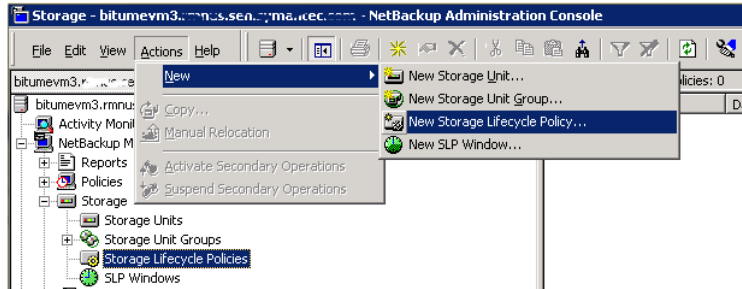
Storage - bitumevm3.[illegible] - NetBackup Administration Console

File Edit View Actions Help

bitumevm3.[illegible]

New

Copy...

Manual Relocation

Activate Secondary Operations

Suspend Secondary Operations

New Storage Unit...

New Storage Unit Group...

New Storage Lifecycle Policy...

New SLP Window...

olicies: 0

D

bitumevm3.rmnus

Activity Moni

NetBackup M

Reports

Policies

Storage

Storage Units

Storage Unit Groups

Storage Lifecycle Policies

SLP Windows